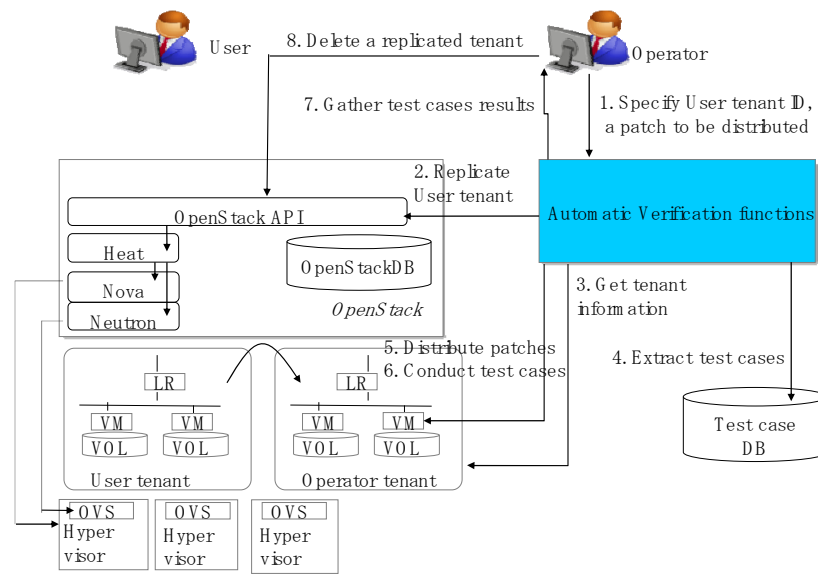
User

8. Delete a replicated tenant

Operator

7. Gather test cases results

1. Specify User tenant ID, a patch to be distributed

2. Replicate User tenant

OpenStack API

Automatic Verification functions

Heat

OpenStackDB

Nova

Neutron

OpenStack

3. Get tenant information

5. Distribute patches
6. Conduct test cases

4. Extract test cases

LR

VM

VM

VOL

VOL

User tenant

LR

VM

VM

VOL

VOL

Operator tenant

Test case DB

OVS
Hyper visor

OVS
Hyper visor

OVS
Hyper visor